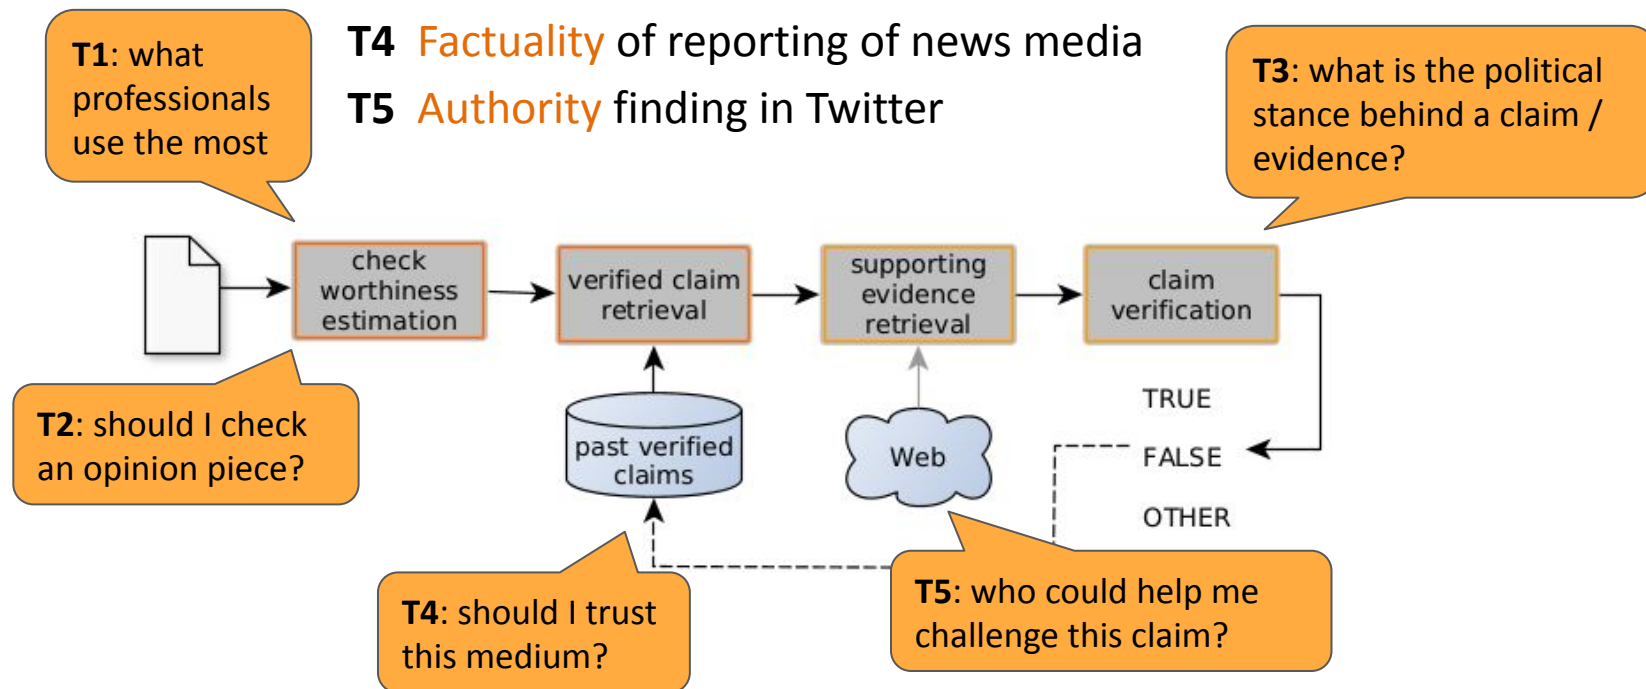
T1: what professionals use the most

T4 Factuality of reporting of news media

T5 Authority finding in Twitter

T3: what is the political stance behind a claim / evidence?

check worthiness estimation

verified claim retrieval

supporting evidence retrieval

claim verification

T2: should I check an opinion piece?

past verified claims

Web

TRUE

FALSE

OTHER

T4: should I trust this medium?

T5: who could help me challenge this claim?